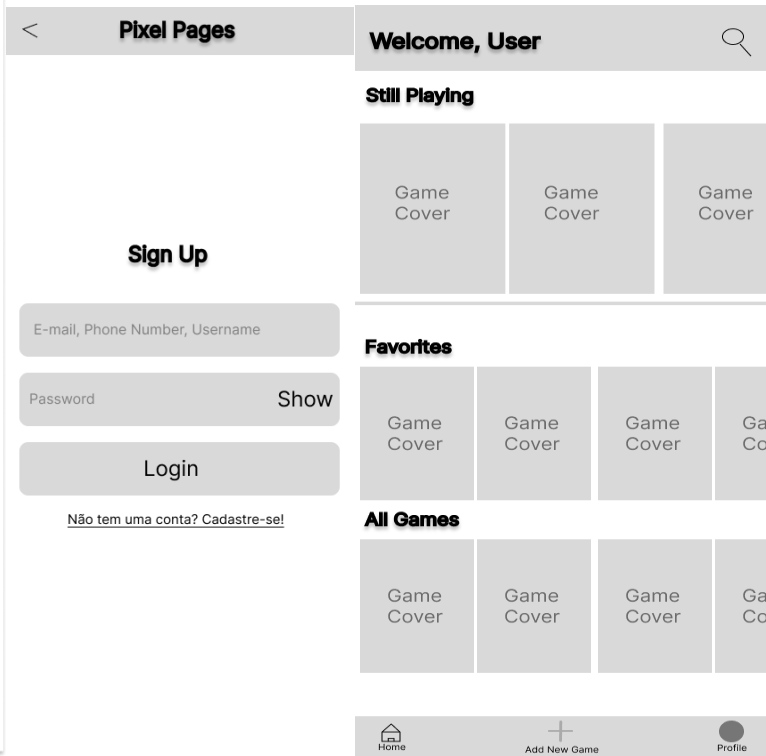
<

Pixel Pages

Sign Up

E-mail, Phone Number, Username

Password

Show

Login

Não tem uma conta? Cadastre-se!

Welcome, User

Still Playing

Game Cover

Game Cover

Game Cover

Favorites

Game Cover

Game Cover

Game Cover

Ga Co

All Games

Game Cover

Game Cover

Game Cover

Ga Co

Home

Add New Game

Profile